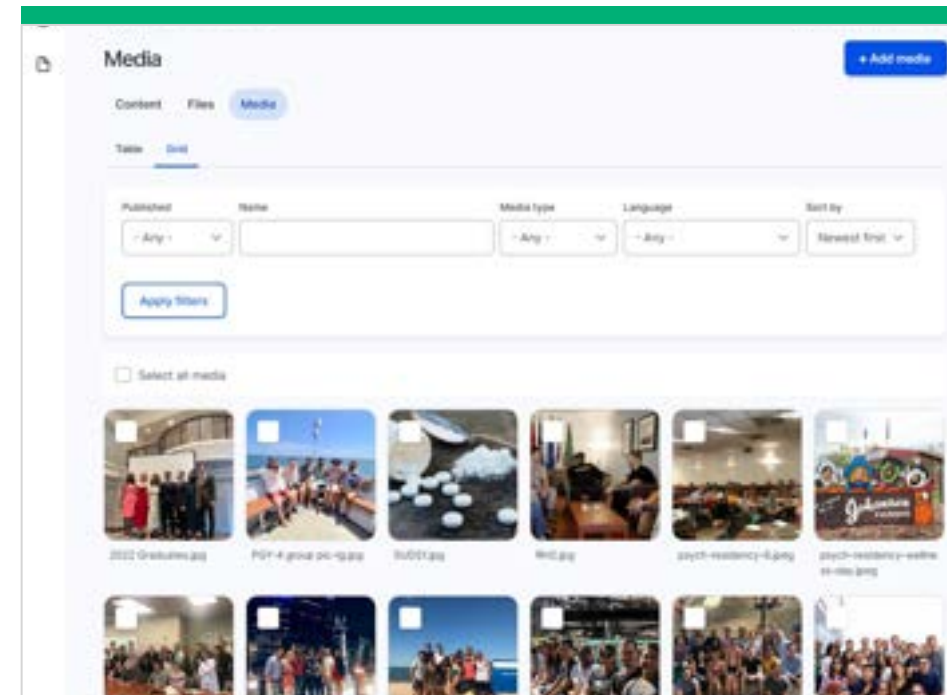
Media

+ Add media

Content Files Media

Table Grid

Published
- Any -

Name

Media type
- Any -

Language
- Any -

Sort by
Newest first

Apply filters

Select all media

2022 Graduates.jpg

PGY-4 group pic-lg.jpg

SUD01.jpg

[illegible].jpg

psych-residency-6.jpeg

psych-residency-wellness-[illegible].jpeg